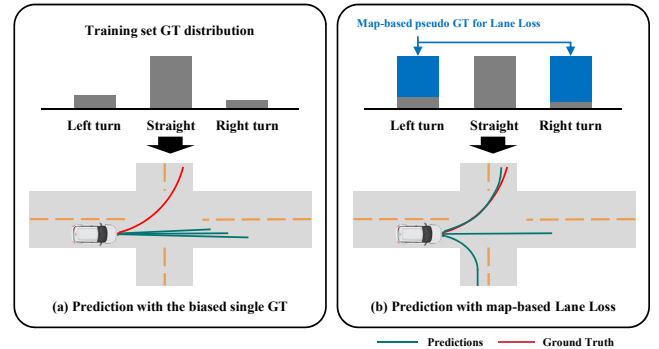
Training set GT distribution

Left turn Straight Right turn

(a) Prediction with the biased single GT

Map-based pseudo GT for Lane Loss

Left turn Straight Right turn

(b) Prediction with map-based Lane Loss

Predictions Ground Truth